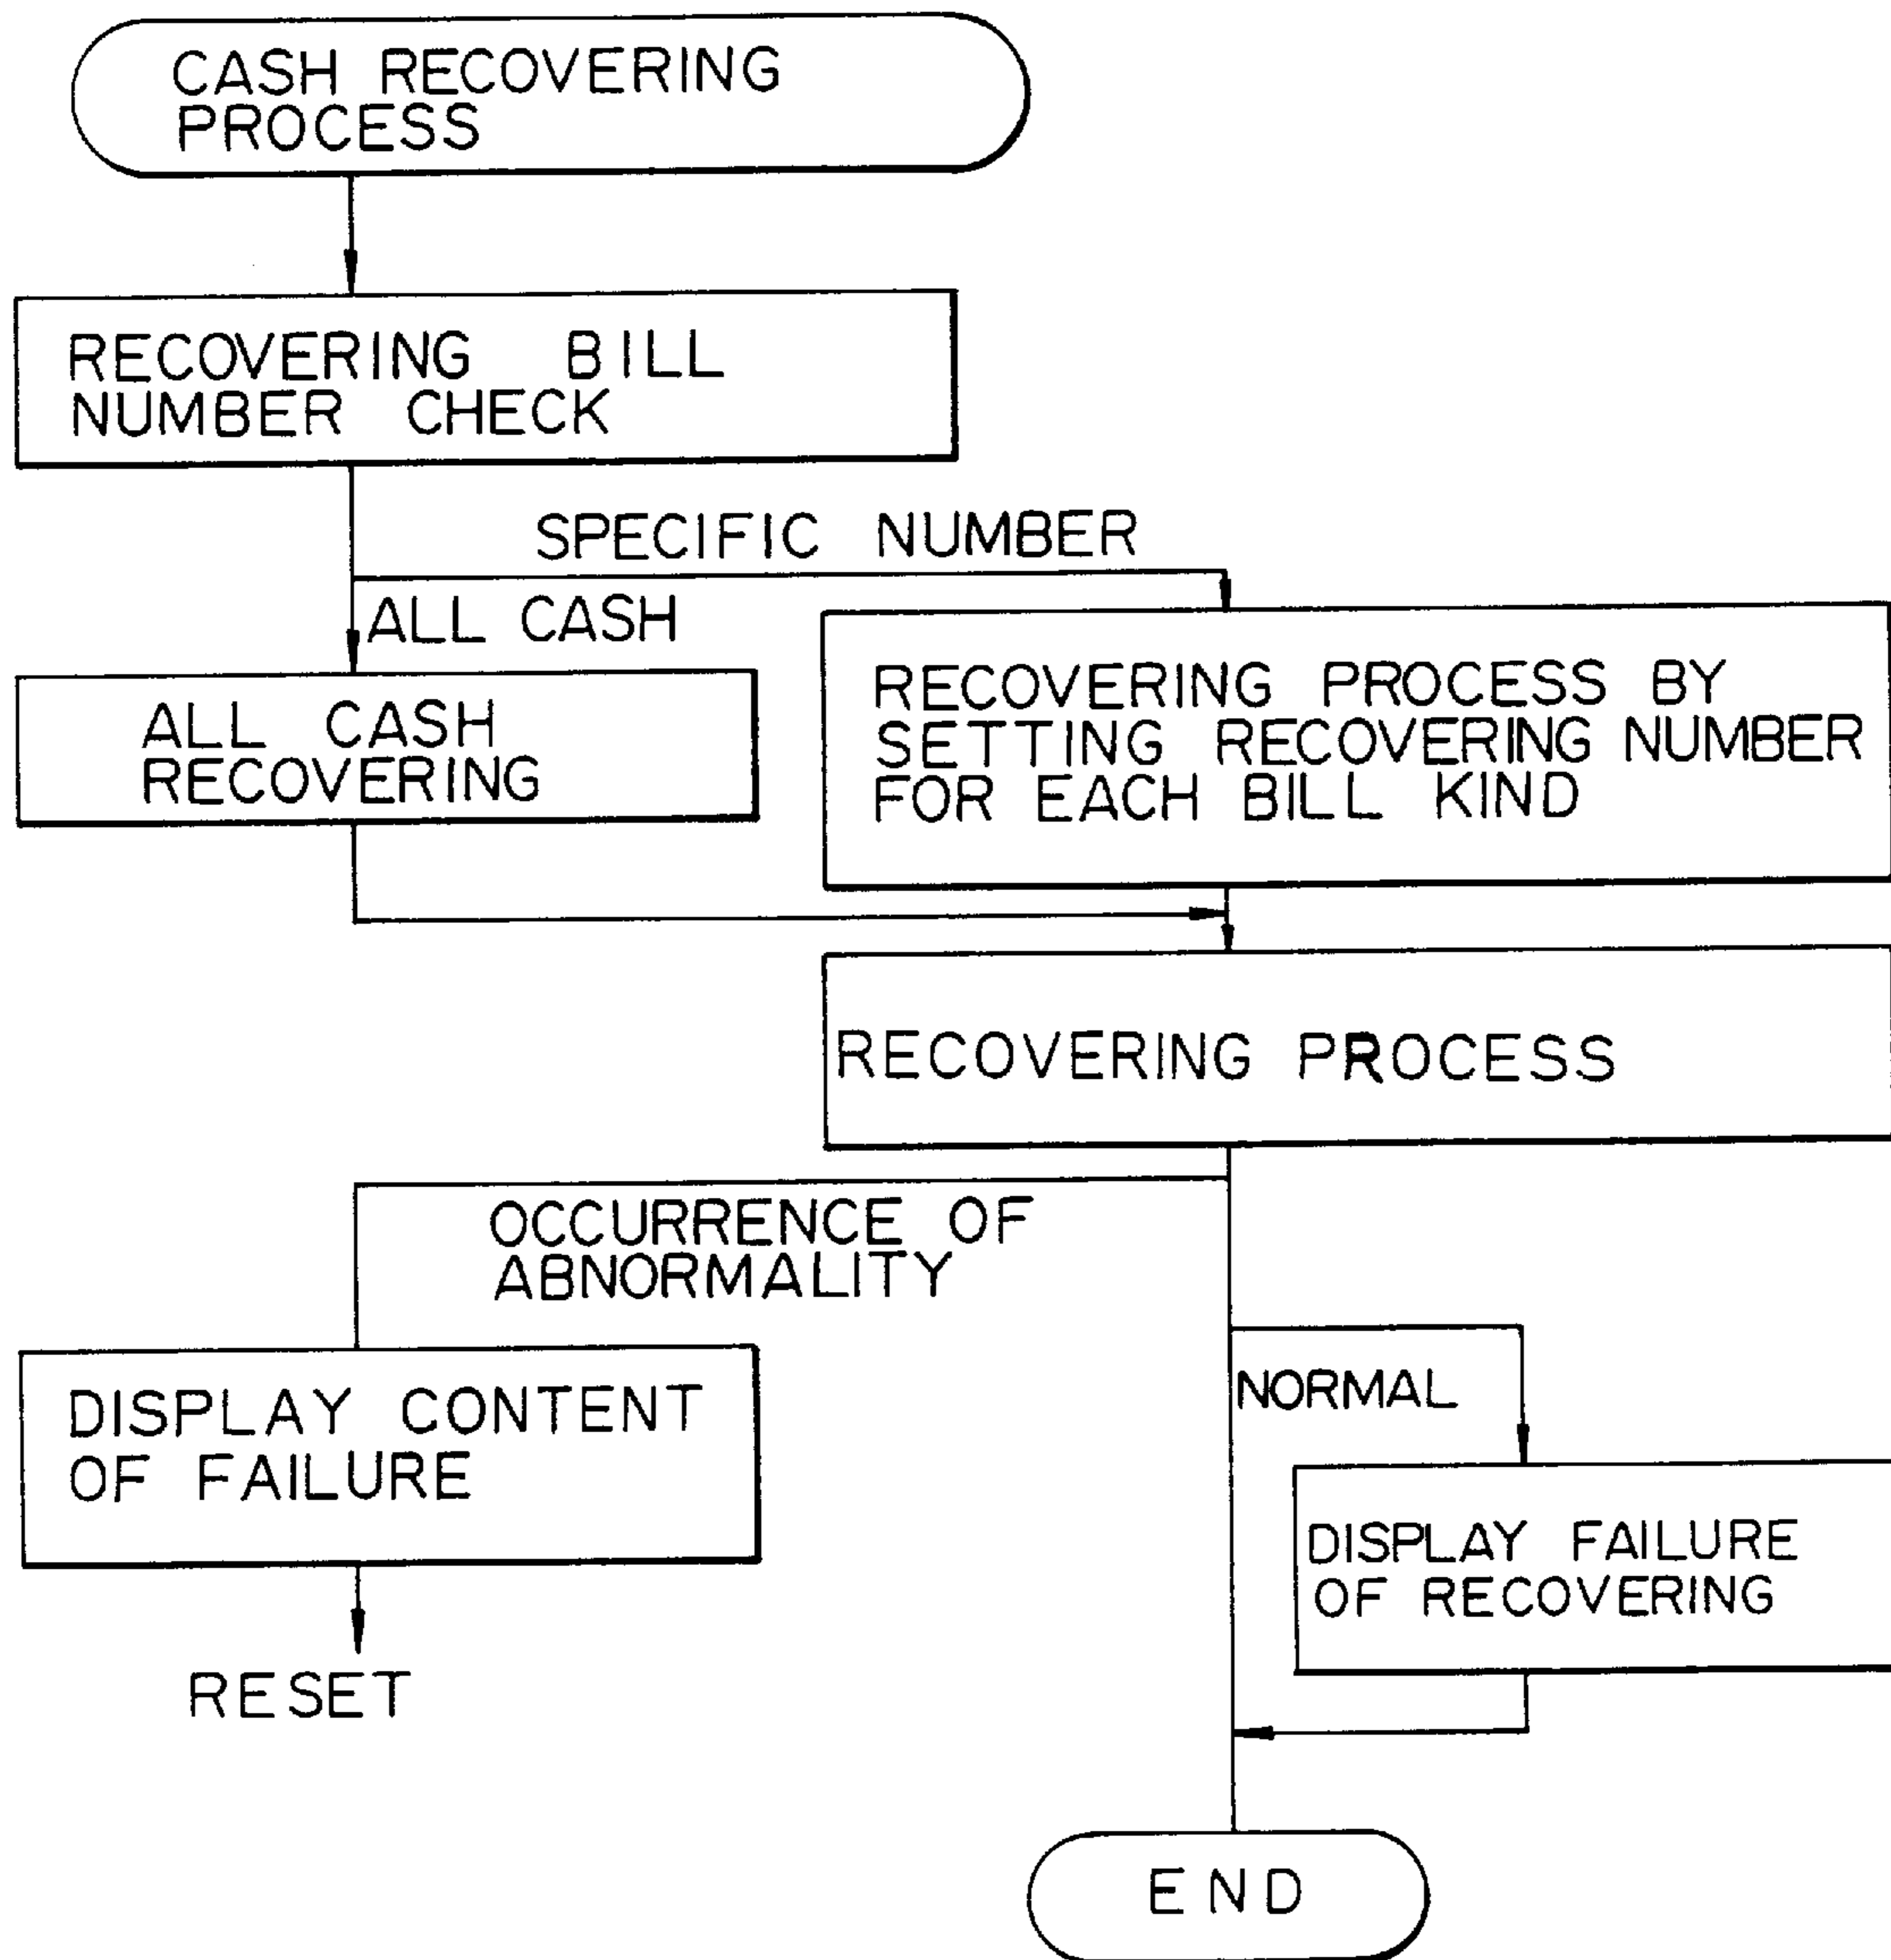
CASH RECOVERING PROCESS

RECOVERING BILL NUMBER CHECK

SPECIFIC NUMBER

ALL CASH

ALL CASH RECOVERING

RECOVERING PROCESS BY SETTING RECOVERING NUMBER FOR EACH BILL KIND

RECOVERING PROCESS

OCCURRENCE OF ABNORMALITY

DISPLAY CONTENT OF FAILURE

RESET

NORMAL

DISPLAY FAILURE OF RECOVERING

END